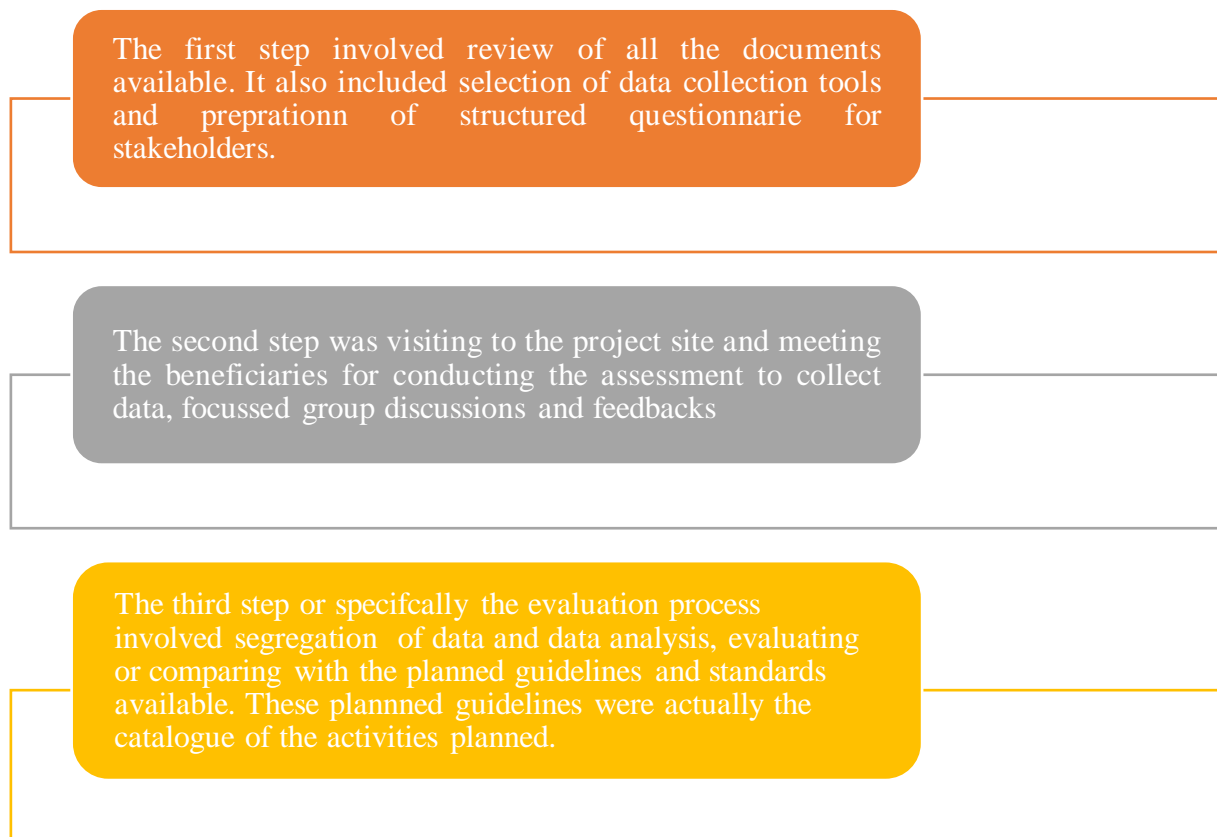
The first step involved review of all the documents available. It also included selection of data collection tools and preprationn of structured questionnarie for stakeholders.

The second step was visiting to the project site and meeting the beneficiaries for conducting the assessment to collect data, focussed group discussions and feedbacks

The third step or specifcally the evaluation process involved segregation of data and data analysis, evaluating or comparing with the planned guidelines and standards available. These plannned guidelines were actually the catalogue of the activities planned.